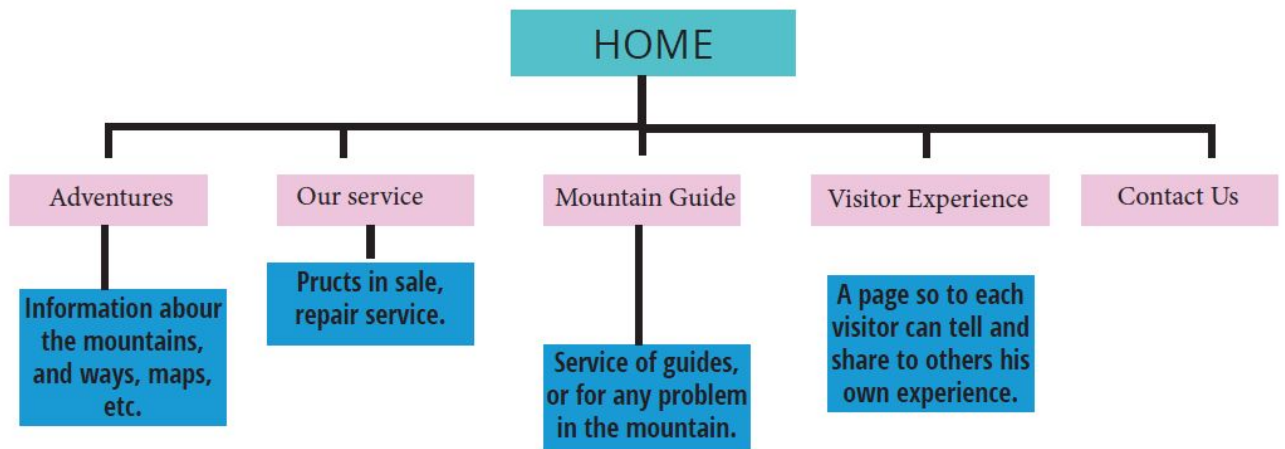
HOME

Adventures

Information abour the mountains, and ways, maps, etc.

Our service

Pructs in sale, repair service.

Mountain Guide

Service of guides, or for any problem in the mountain.

Visitor Experience

A page so to each visitor can tell and share to others his own experience.

Contact Us